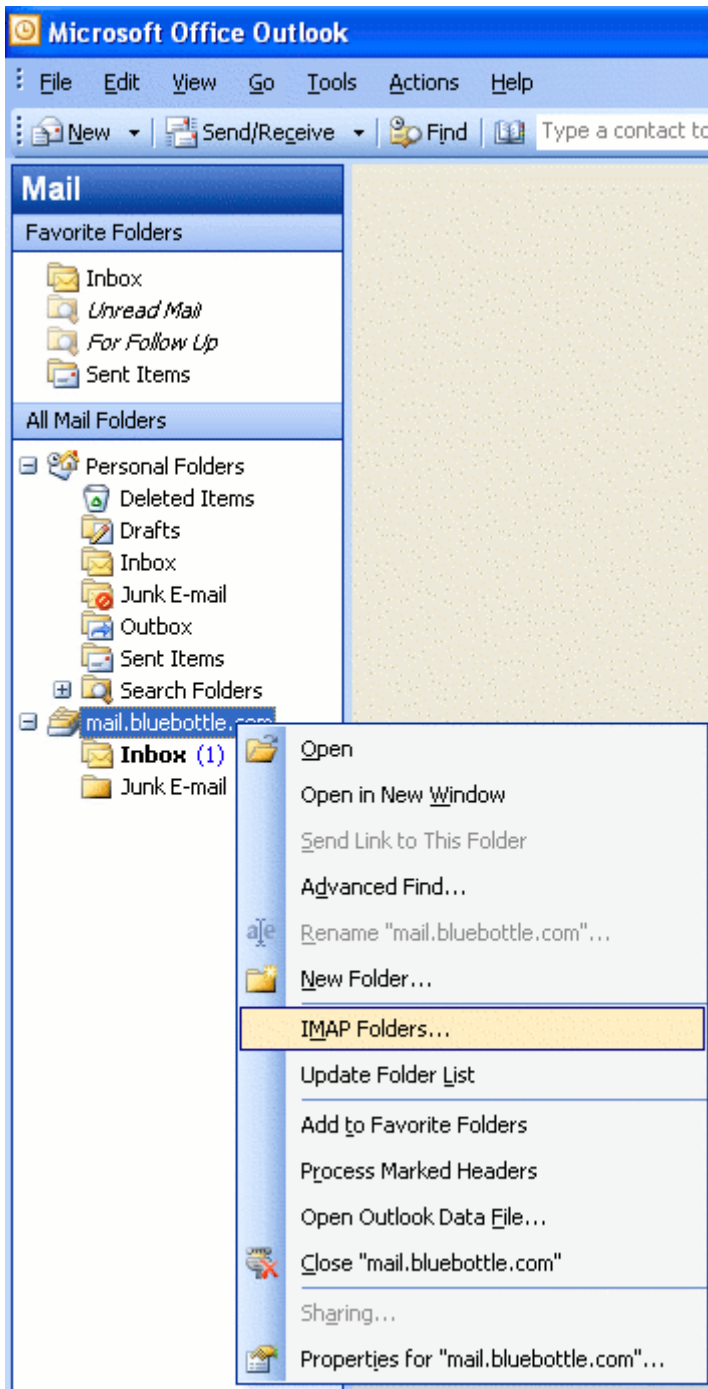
Microsoft Office Outlook

File Edit View Go Tools Actions Help

New Send/Receive Find Type a contact to

Mail

Favorite Folders

Inbox
Unread Mail
For Follow Up
Sent Items

All Mail Folders

Personal Folders
Deleted Items
Drafts
Inbox
Junk E-mail
Outbox
Sent Items
Search Folders
mail.bluebottle.com
Inbox (1)
Junk E-mail

Open
Open in New Window
Send Link to This Folder
Advanced Find...
Rename "mail.bluebottle.com"...
New Folder...
IMAP Folders...
Update Folder List
Add to Favorite Folders
Process Marked Headers
Open Outlook Data File...
Close "mail.bluebottle.com"
Sharing...
Properties for "mail.bluebottle.com"...